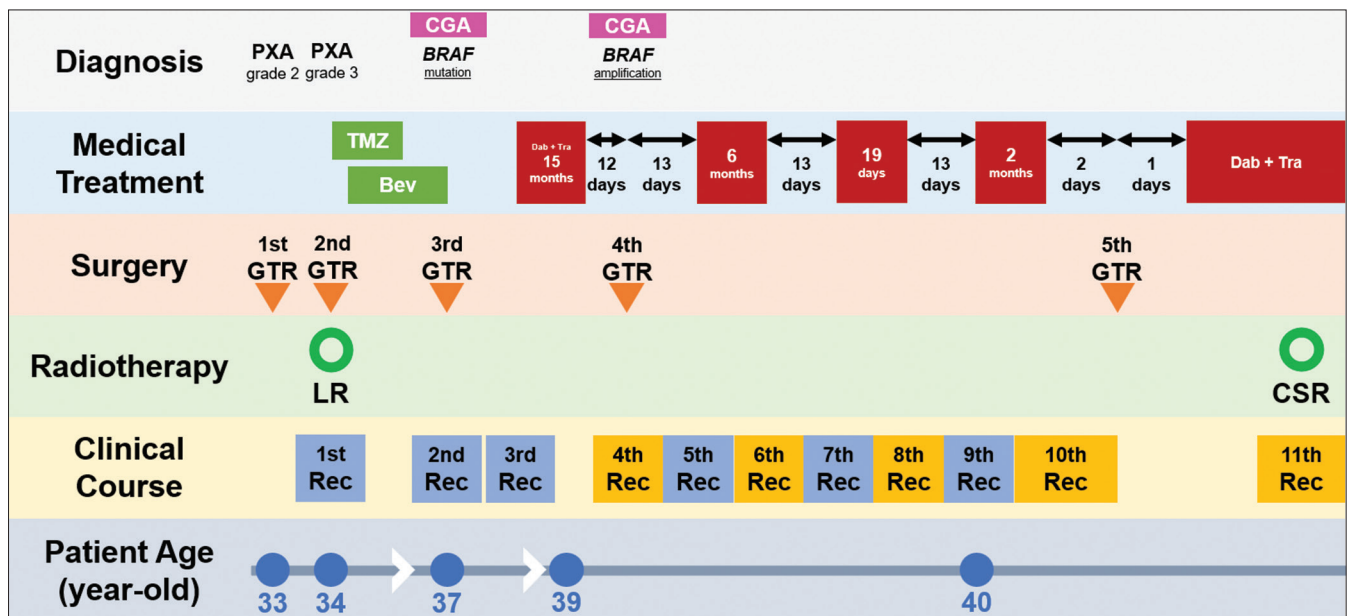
Diagnosis

PXA grade 2

PXA grade 3

CGA
*BRAF*
mutation

CGA
*BRAF*
amplification

Medical Treatment

TMZ

Bev

Dab + Tra
15 months

12 days

13 days

6 months

13 days

19 days

13 days

2 months

2 days

1 days

Dab + Tra

Surgery

1st GTR

2nd GTR

3rd GTR

4th GTR

5th GTR

Radiotherapy

LR

CSR

Clinical Course

1st Rec

2nd Rec

3rd Rec

4th Rec

5th Rec

6th Rec

7th Rec

8th Rec

9th Rec

10th Rec

11th Rec

Patient Age (year-old)

33

34

37

39

40